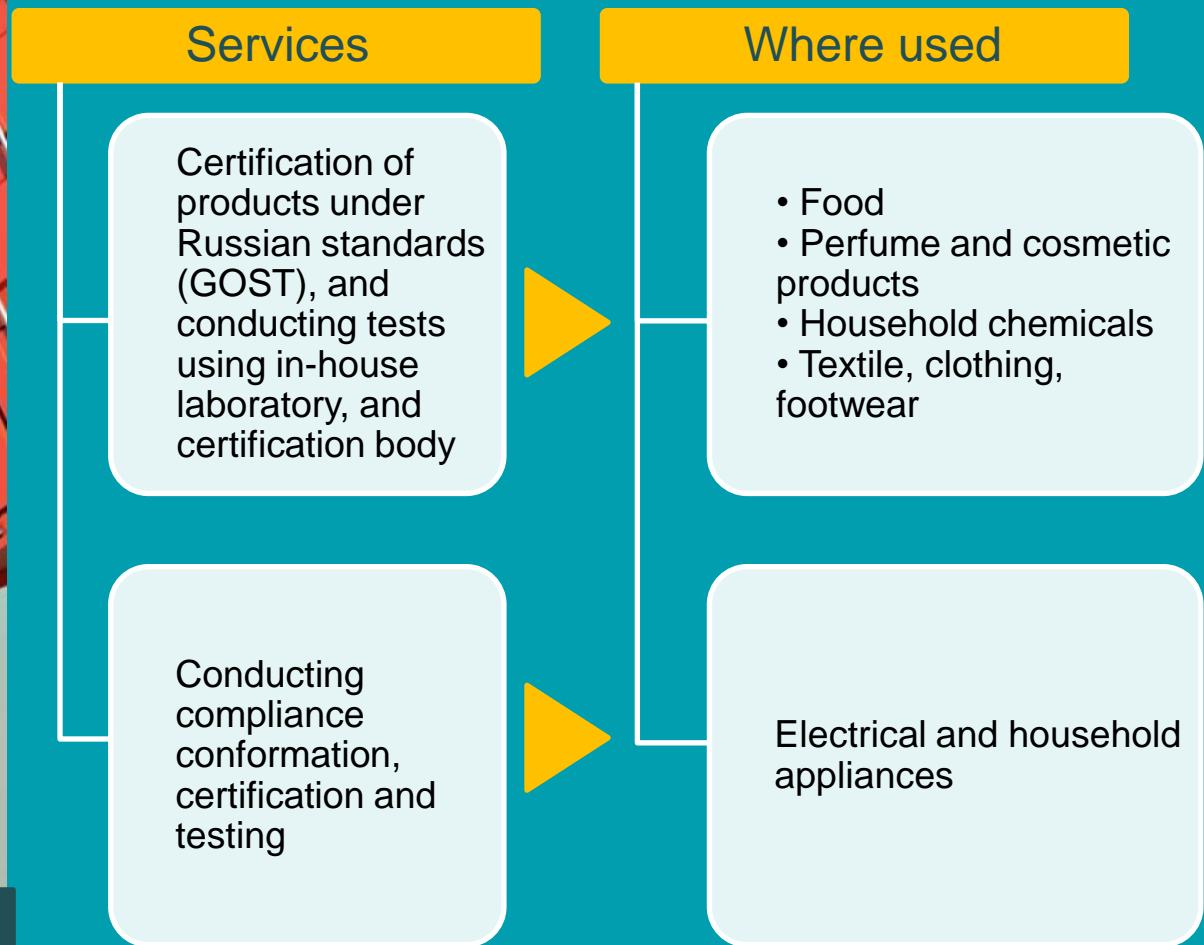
Services

Where used

Certification of products under Russian standards (GOST), and conducting tests using in-house laboratory, and certification body

• Food
• Perfume and cosmetic products
• Household chemicals
• Textile, clothing, footwear

Conducting compliance conformation, certification and testing

Electrical and household appliances